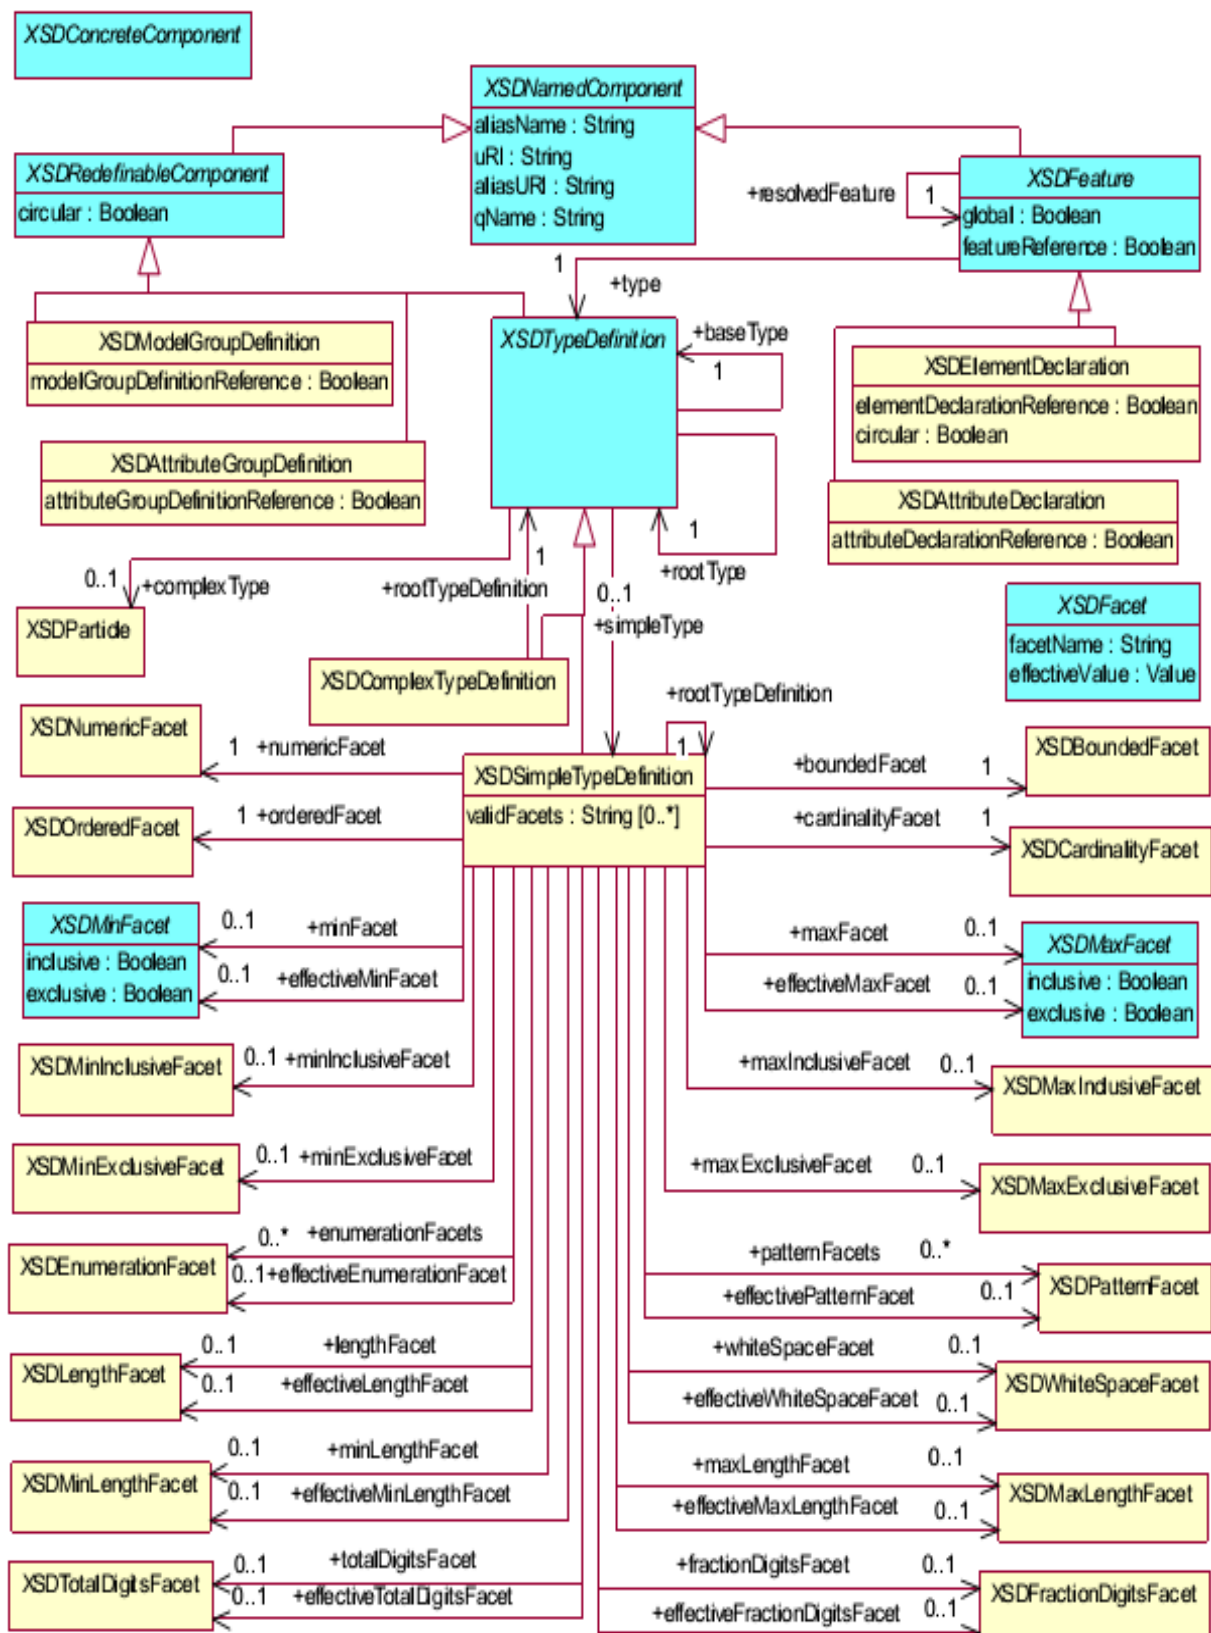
XSDConcreteComponent

XSDNamedComponent
aliasName : String
uRI : String
aliasURI : String
qName : String

XSDRedefinableComponent
circular : Boolean

+resolvedFeature
1

XSDFeature
global : Boolean
featureReference : Boolean

1
+type

XSDModelGroupDefinition
modelGroupDefinitionReference : Boolean

XSDTypeDefinition

+baseType
1

XSDElementDeclaration
elementDeclarationReference : Boolean
circular : Boolean

XSDAttributeGroupDefinition
attributeGroupDefinitionReference : Boolean

XSDAttributeDeclaration
attributeDeclarationReference : Boolean

1
1
+rootType

0..1
+complexType

+rootTypeDefinition

0..1
+simpleType

XSDFacet
facetName : String
effectiveValue : Value

XSDParticle

XSDComplexTypeDefinition

+rootTypeDefinition

XSDNumericFacet
1 +numericFacet

1

XSDSimpleTypeDefinition
validFacets : String [0..*]

+boundedFacet
1
XSDBoundedFacet

XSDOrderedFacet
1 +orderedFacet

+cardinalityFacet
1
XSDCardinalityFacet

XSDMinFacet
inclusive : Boolean
exclusive : Boolean

0..1
+minFacet
0..1
+effectiveMinFacet

+maxFacet
0..1
+effectiveMaxFacet
0..1

XSDMaxFacet
inclusive : Boolean
exclusive : Boolean

XSDMinInclusiveFacet
0..1 +minInclusiveFacet

+maxInclusiveFacet
0..1
XSDMaxInclusiveFacet

XSDMinExclusiveFacet
0..1 +minExclusiveFacet

+maxExclusiveFacet
0..1
XSDMaxExclusiveFacet

XSDEnumerationFacet
0..* +enumerationFacets
0..1+effectiveEnumerationFacet

+patternFacets
0..*
+effectivePatternFacet
0..1
XSDPatternFacet

XSDLengthFacet
0..1
+lengthFacet
0..1
+effectiveLengthFacet

+whiteSpaceFacet
0..1
+effectiveWhiteSpaceFacet
0..1
XSDWhiteSpaceFacet

XSDMinLengthFacet
0..1
+minLengthFacet
0..1
+effectiveMinLengthFacet

+maxLengthFacet
0..1
+effectiveMaxLengthFacet
0..1
XSDMaxLengthFacet

XSDTotalDigitsFacet
0..1
+totalDigitsFacet
0..1
+effectiveTotalDigitsFacet

+fractionDigitsFacet
0..1
+effectiveFractionDigitsFacet
0..1
XSDFractionDigitsFacet